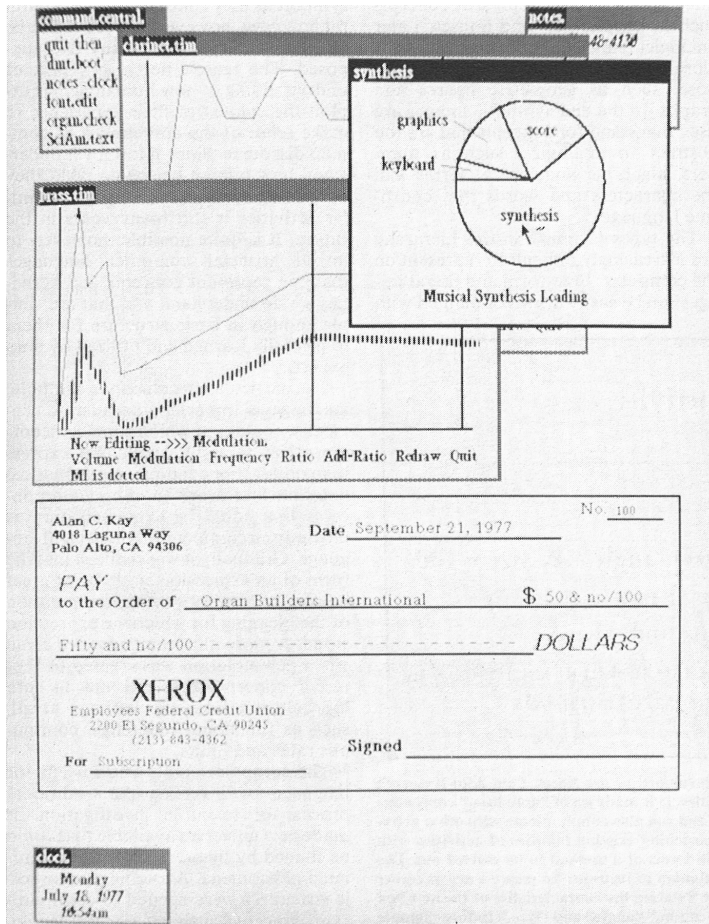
command.central
quit then
dmt.boot
notes.clock
font.edit
organ.check
SciAm.text

clarinet.tim

notes
46-4136

synthesis
graphics
score
keyboard
synthesis
Musical Synthesis Loading

brass.tim
Now Editing -->>> Modulation.
Volume Modulation Frequency Ratio Add-Ratio Redraw Quit
MI is dotted

No. 100

Alan C. Kay
4018 Laguna Way
Palo Alto, CA 94306

Date September 21, 1977

PAY
to the Order of Organ Builders International

$ 50 & no/100

Fifty and no/100 DOLLARS

XEROX
Employees Federal Credit Union
2200 El Segundo, CA 90245
(213) 843-4362

Signed

For Subscription

clock
Monday
July 18, 1977
10:54am